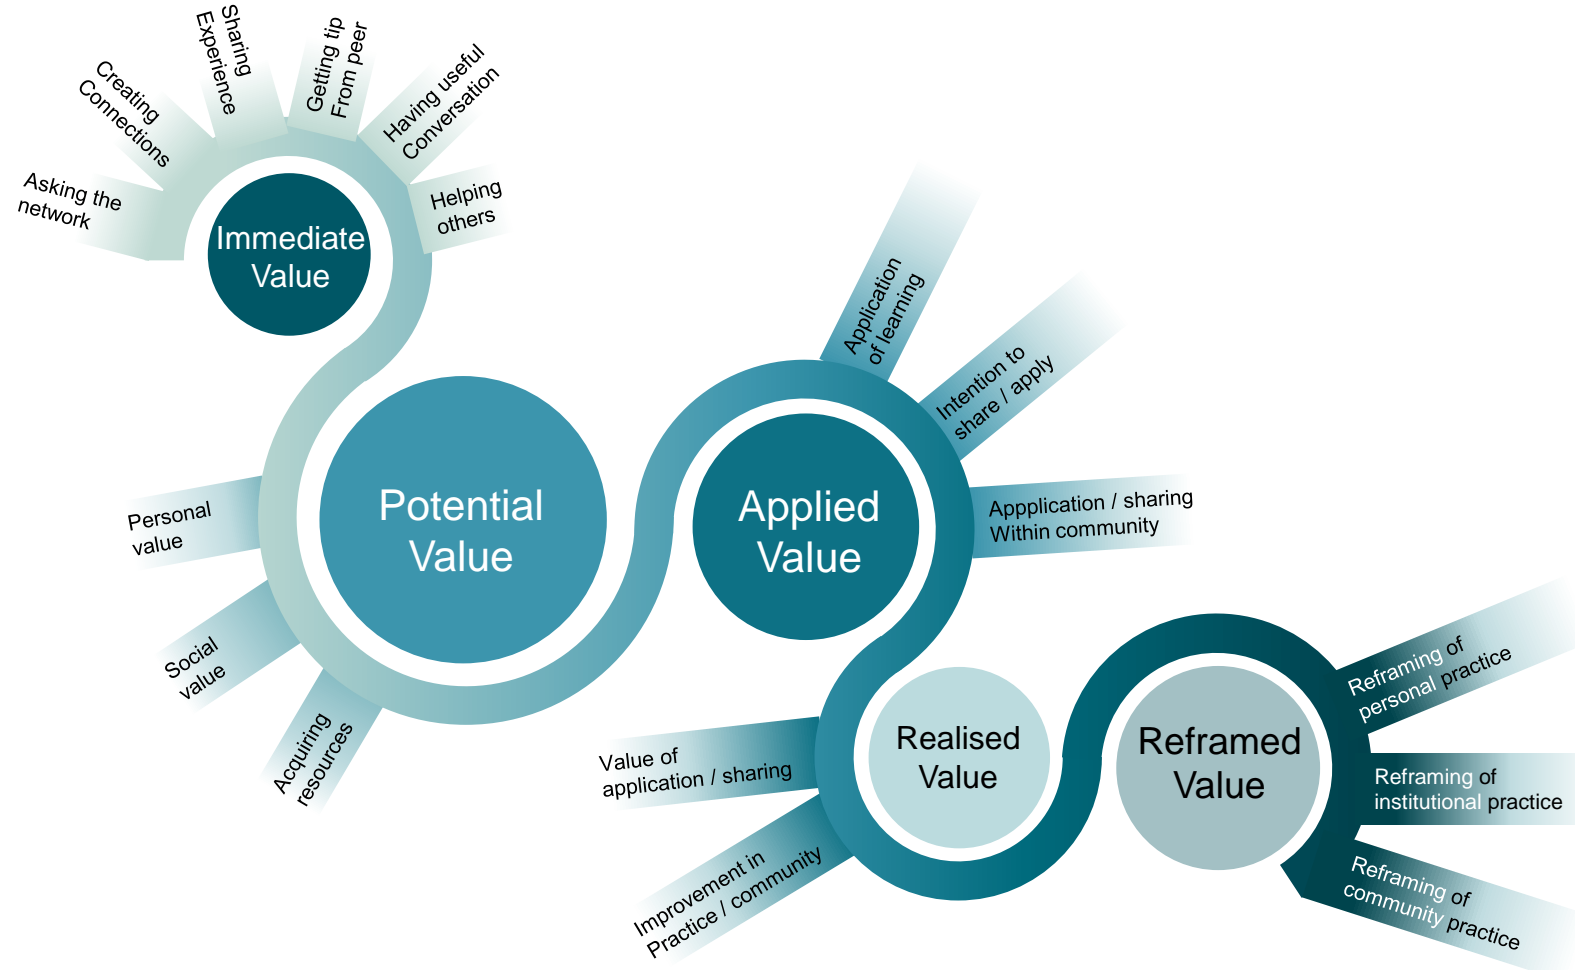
Immediate Value

Asking the network

Creating Connections

Sharing Experience

Getting tip From peer

Having useful Conversation

Helping others

Potential Value

Personal value

Social value

Acquiring resources

Applied Value

Application of learning

Intention to share / apply

Appplication / sharing Within community

Realised Value

Value of application / sharing

Improvement in Practice / community

Reframed Value

Reframing of personal practice

Reframing of institutional practice

Reframing of community practice